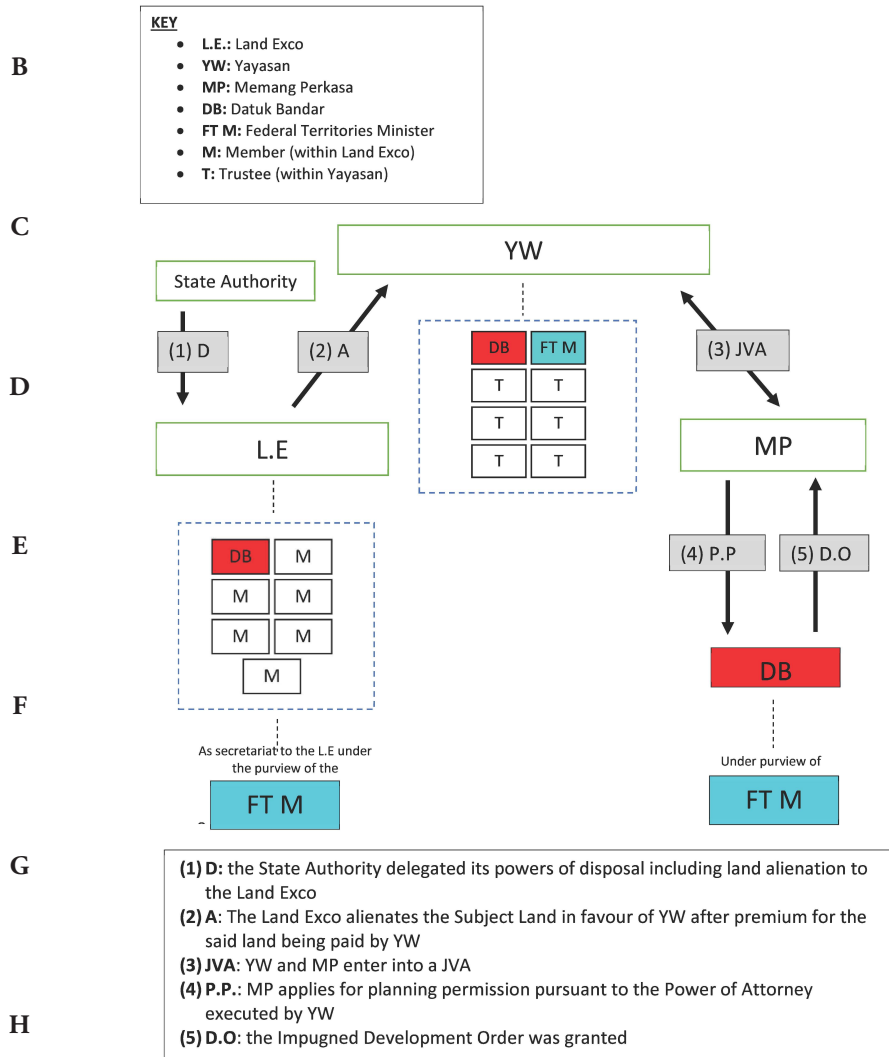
B

KEY
- L.E.: Land Exco
- YW: Yayasan
- MP: Memang Perkasa
- DB: Datuk Bandar
- FT M: Federal Territories Minister
- M: Member (within Land Exco)
- T: Trustee (within Yayasan)

C

YW

State Authority

(1) D

(2) A

DB FT M
T T
T T
T T

(3) JVA

D

L.E

MP

E

DB M
M M
M M
M

(4) P.P

(5) D.O

DB

F

As secretariat to the L.E under the purview of the

FT M

Under purview of

FT M

G

(1) D: the State Authority delegated its powers of disposal including land alienation to the Land Exco
(2) A: The Land Exco alienates the Subject Land in favour of YW after premium for the said land being paid by YW
(3) JVA: YW and MP enter into a JVA
(4) P.P.: MP applies for planning permission pursuant to the Power of Attorney executed by YW
(5) D.O: the Impugned Development Order was granted

H